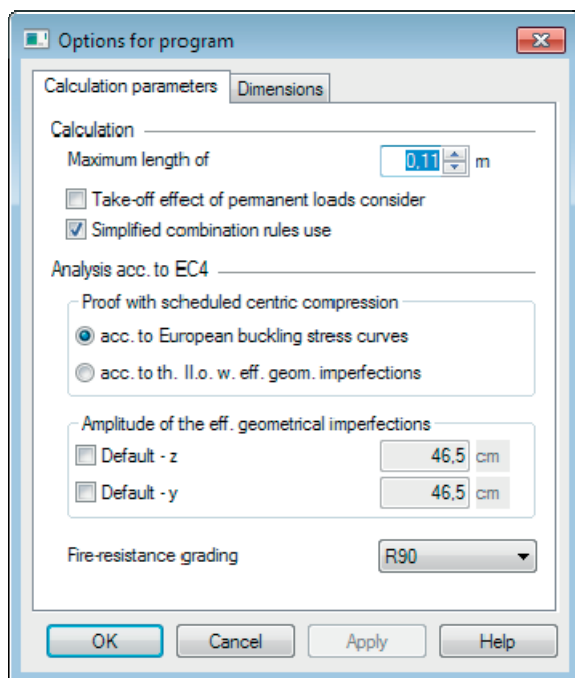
Options for program

Calculation parameters | Dimensions

Calculation

Maximum length of 0,11 m

Take-off effect of permanent loads consider

Simplified combination rules use

Analysis acc. to EC4

Proof with scheduled centric compression

acc. to European buckling stress curves

acc. to th. II.o. w. eff. geom. imperfections

Amplitude of the eff. geometrical imperfections

Default - z 46,5 cm

Default - y 46,5 cm

Fire-resistance grading R90

OK | Cancel | Apply | Help